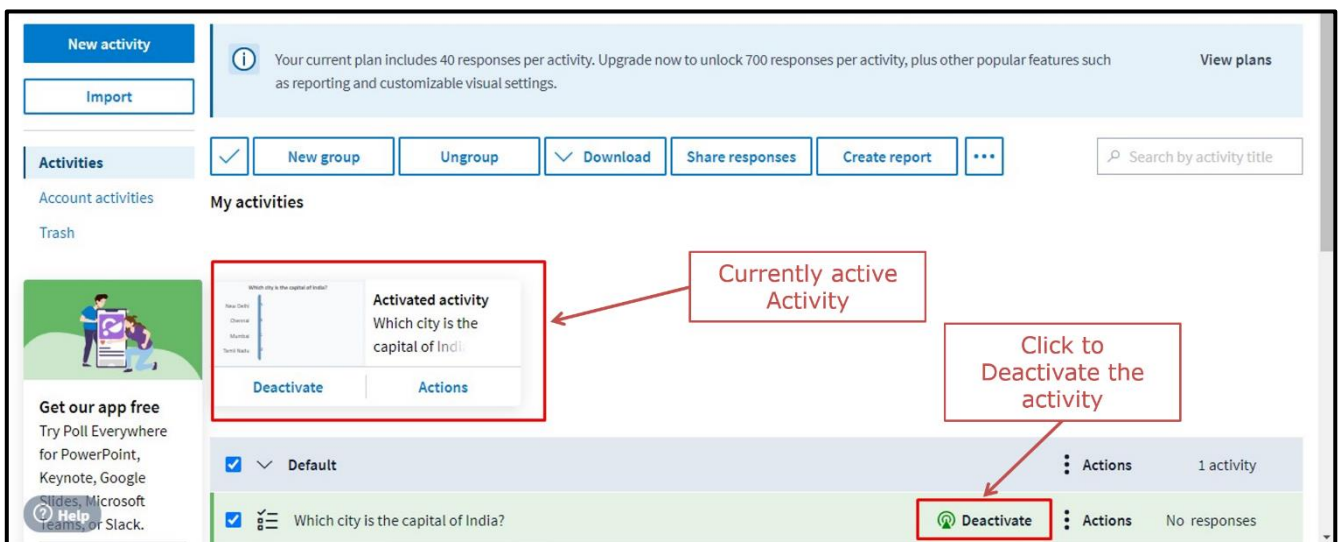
New activity

Import

Activities

Account activities

Trash

Get our app free

Try Poll Everywhere for PowerPoint, Keynote, Google Slides, Microsoft Teams, or Slack.

Help

Your current plan includes 40 responses per activity. Upgrade now to unlock 700 responses per activity, plus other popular features such as reporting and customizable visual settings.

View plans

New group | Ungroup | Download | Share responses | Create report | •••

Search by activity title

My activities

Which city is the capital of India?

New Delhi

Chennai

Mumbai

Tamil Nadu

Activated activity

Which city is the capital of Indi

Deactivate

Actions

Currently active Activity

Click to Deactivate the activity

Default

Actions

1 activity

Which city is the capital of India?

Deactivate

Actions

No responses